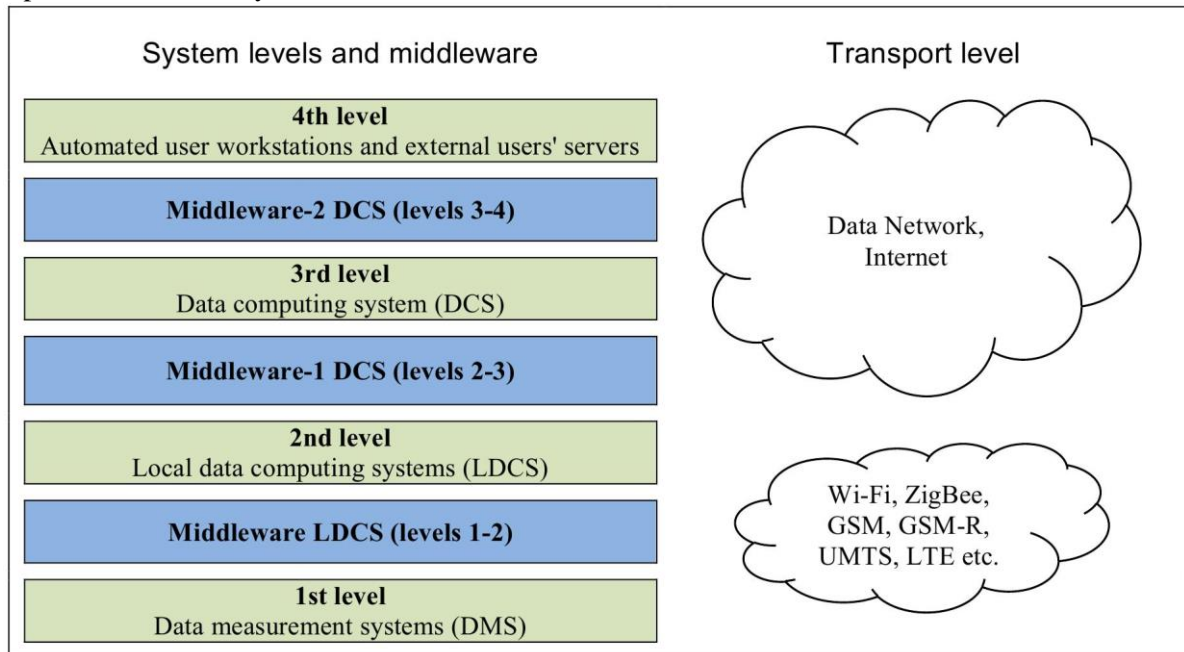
System levels and middleware

Transport level

4th level
Automated user workstations and external users' servers

Middleware-2 DCS (levels 3-4)

3rd level
Data computing system (DCS)

Middleware-1 DCS (levels 2-3)

2nd level
Local data computing systems (LDCS)

Middleware LDCS (levels 1-2)

1st level
Data measurement systems (DMS)

Data Network, Internet

Wi-Fi, ZigBee, GSM, GSM-R, UMTS, LTE etc.